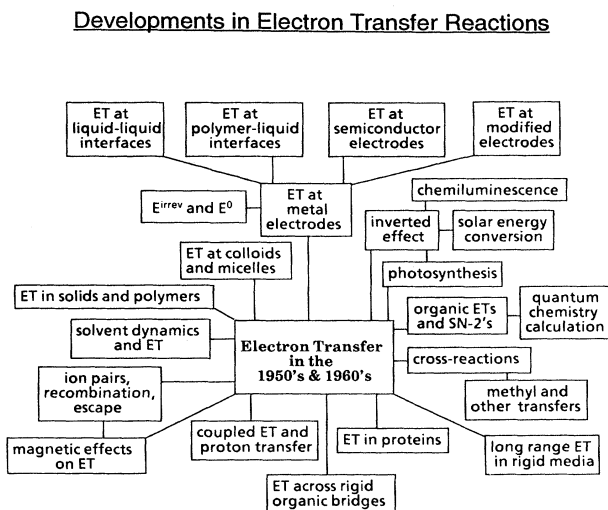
Developments in Electron Transfer Reactions

ET at liquid-liquid interfaces

ET at polymer-liquid interfaces

ET at semiconductor electrodes

ET at modified electrodes

$E^{irrev}$ and $E^0$

ET at metal electrodes

chemiluminescence

inverted effect

solar energy conversion

ET at colloids and micelles

photosynthesis

ET in solids and polymers

organic ETs and SN-2's

quantum chemistry calculation

solvent dynamics and ET

Electron Transfer in the 1950's & 1960's

cross-reactions

ion pairs, recombination, escape

methyl and other transfers

magnetic effects on ET

coupled ET and proton transfer

ET in proteins

long range ET in rigid media

ET across rigid organic bridges